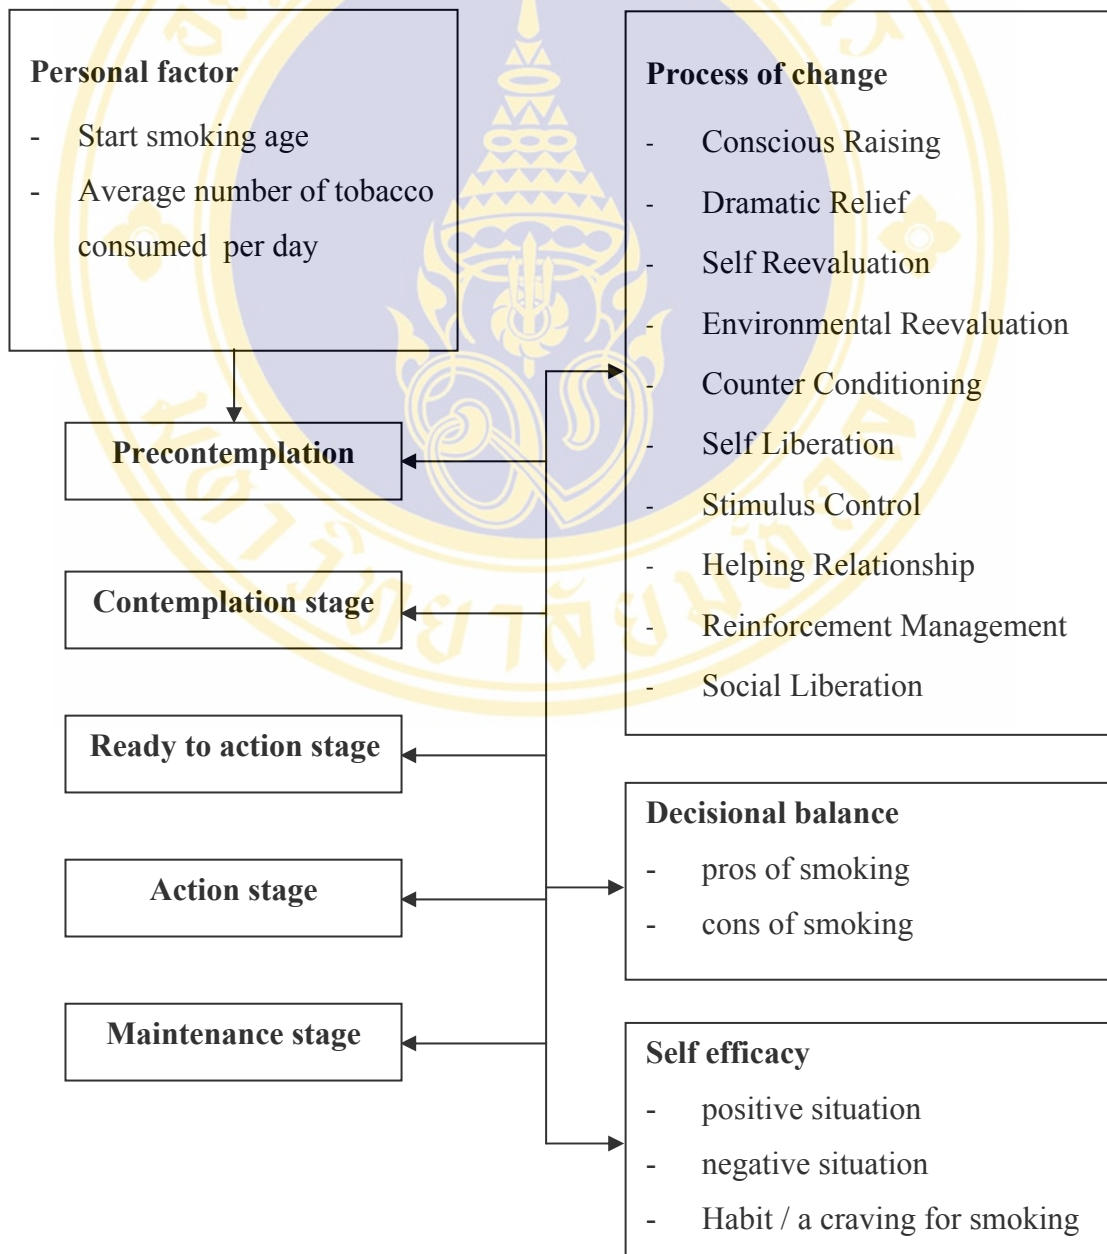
Personal factor
- Start smoking age
- Average number of tobacco consumed per day

Precontemplation

Contemplation stage

Ready to action stage

Action stage

Maintenance stage

Process of change
- Conscious Raising
- Dramatic Relief
- Self Reevaluation
- Environmental Reevaluation
- Counter Conditioning
- Self Liberation
- Stimulus Control
- Helping Relationship
- Reinforcement Management
- Social Liberation

Decisional balance
- pros of smoking
- cons of smoking

Self efficacy
- positive situation
- negative situation
- Habit / a craving for smoking